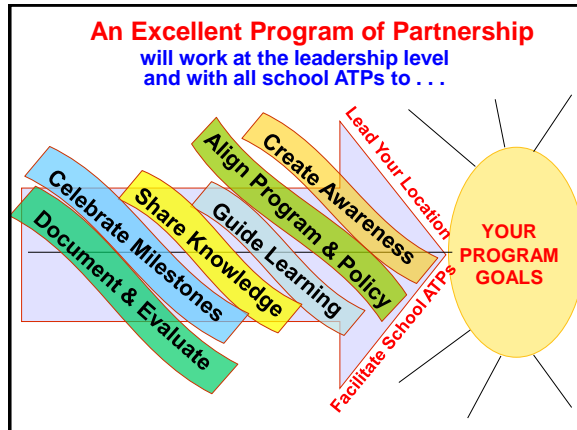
An Excellent Program of Partnership
will work at the leadership level and with all school ATPs to . . .

Create Awareness
Align Program & Policy
Guide Learning
Share Knowledge
Celebrate Milestones
Document & Evaluate

Lead Your Location
Facilitate School ATPs

YOUR PROGRAM GOALS